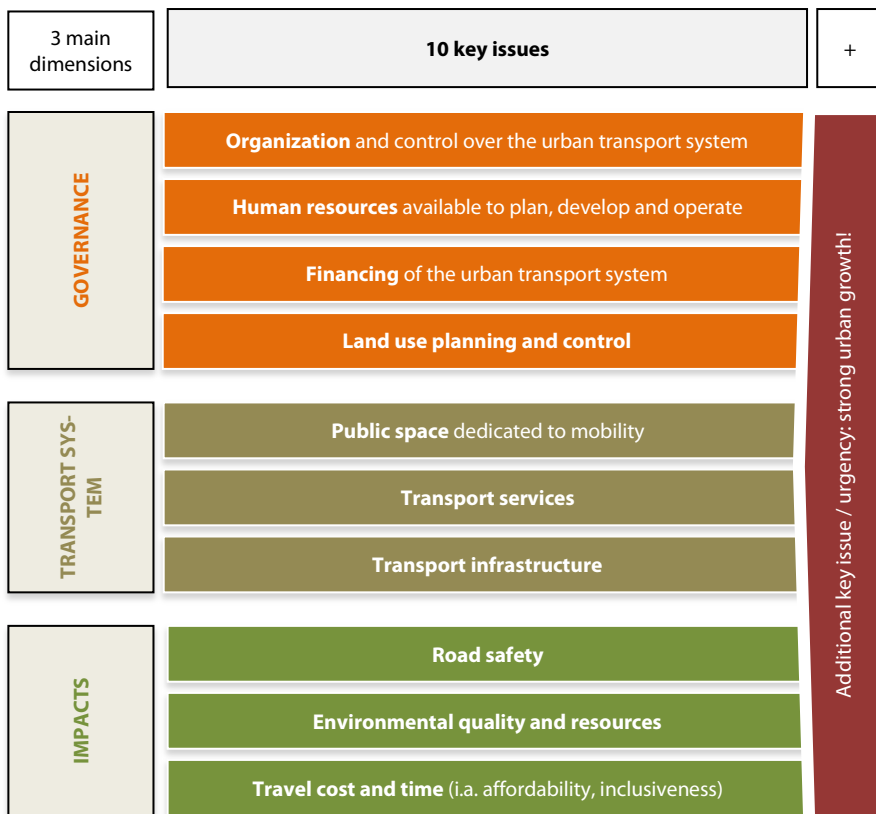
3 main dimensions

10 key issues

+

GOVERNANCE

**Organization** and control over the urban transport system

**Human resources** available to plan, develop and operate

**Financing** of the urban transport system

**Land use planning and control**

TRANSPORT SYSTEM

**Public space** dedicated to mobility

**Transport services**

**Transport infrastructure**

IMPACTS

**Road safety**

**Environmental quality and resources**

**Travel cost and time** (i.a. affordability, inclusiveness)

Additional key issue / urgency: strong urban growth!